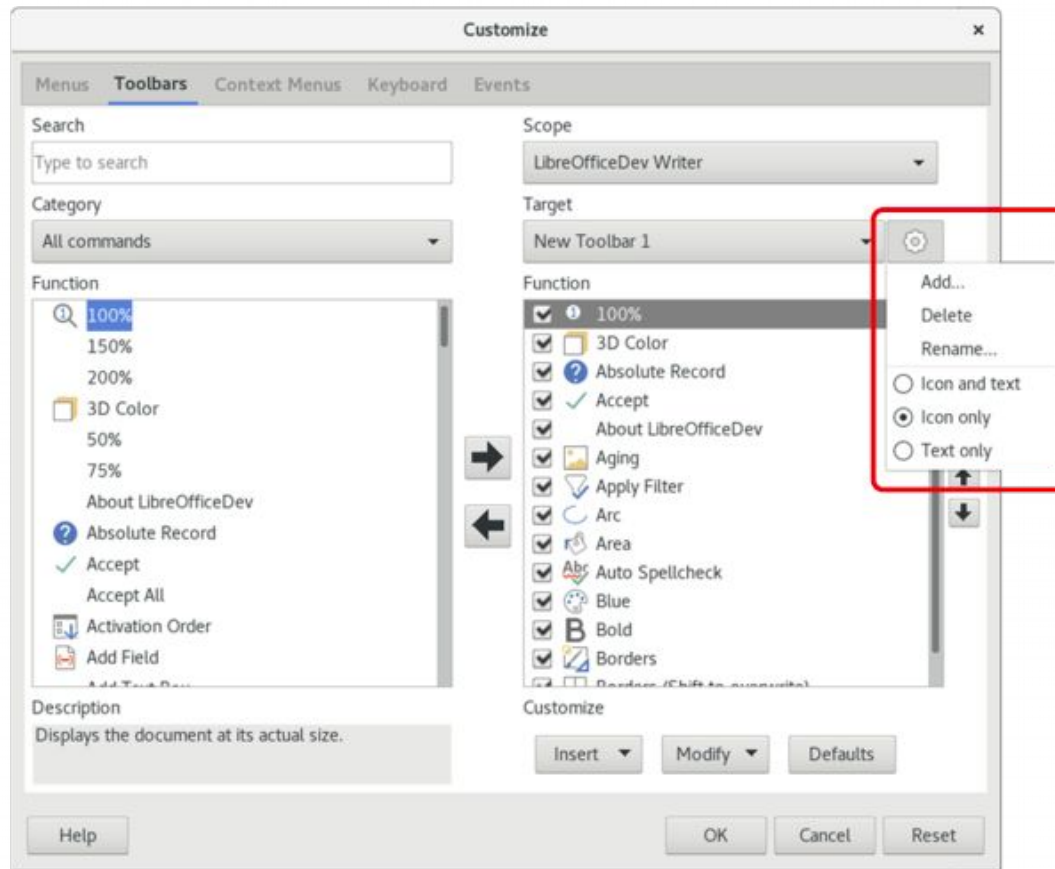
Customize ×

Menus Toolbars Context Menus Keyboard Events

Search

Type to search

Category

All commands

Function

100%
150%
200%
3D Color
50%
75%
About LibreOfficeDev
Absolute Record
Accept
Accept All
Activation Order
Add Field
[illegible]

Scope

LibreOfficeDev Writer

Target

New Toolbar 1

Add...
Delete
Rename...
Icon and text
Icon only
Text only

Function

100%
3D Color
Absolute Record
Accept
About LibreOfficeDev
Aging
Apply Filter
Arc
Area
Auto Spellcheck
Blue
Bold
Borders
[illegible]

Description

Displays the document at its actual size.

Customize

Insert ▾ Modify ▾ Defaults

Help OK Cancel Reset